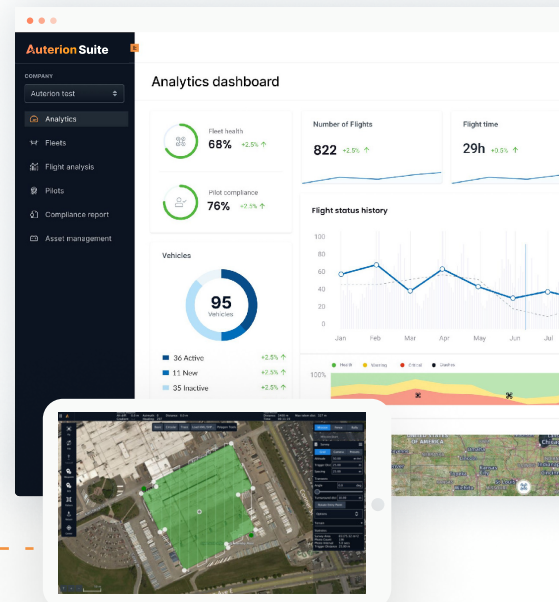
Auterion Suite

COMPANY

Auterion test

Analytics

Fleets

Flight analysis

Pilots

Compliance report

Asset management

Analytics dashboard

Fleet health

68%

+2.5%

Pilot compliance

76%

+7.1%

Number of Flights

822

+2.5%

Flight time

29h

+3.5%

Flight status history

100

80

60

40

20

0

Jan

Feb

Mar

Apr

May

Jun

Jul

Vehicles

95

Vehicles

36 Active

+2.5%

11 New

+2.5%

35 Inactive

+2.5%

Health

Warning

Critical

Overdue

100%